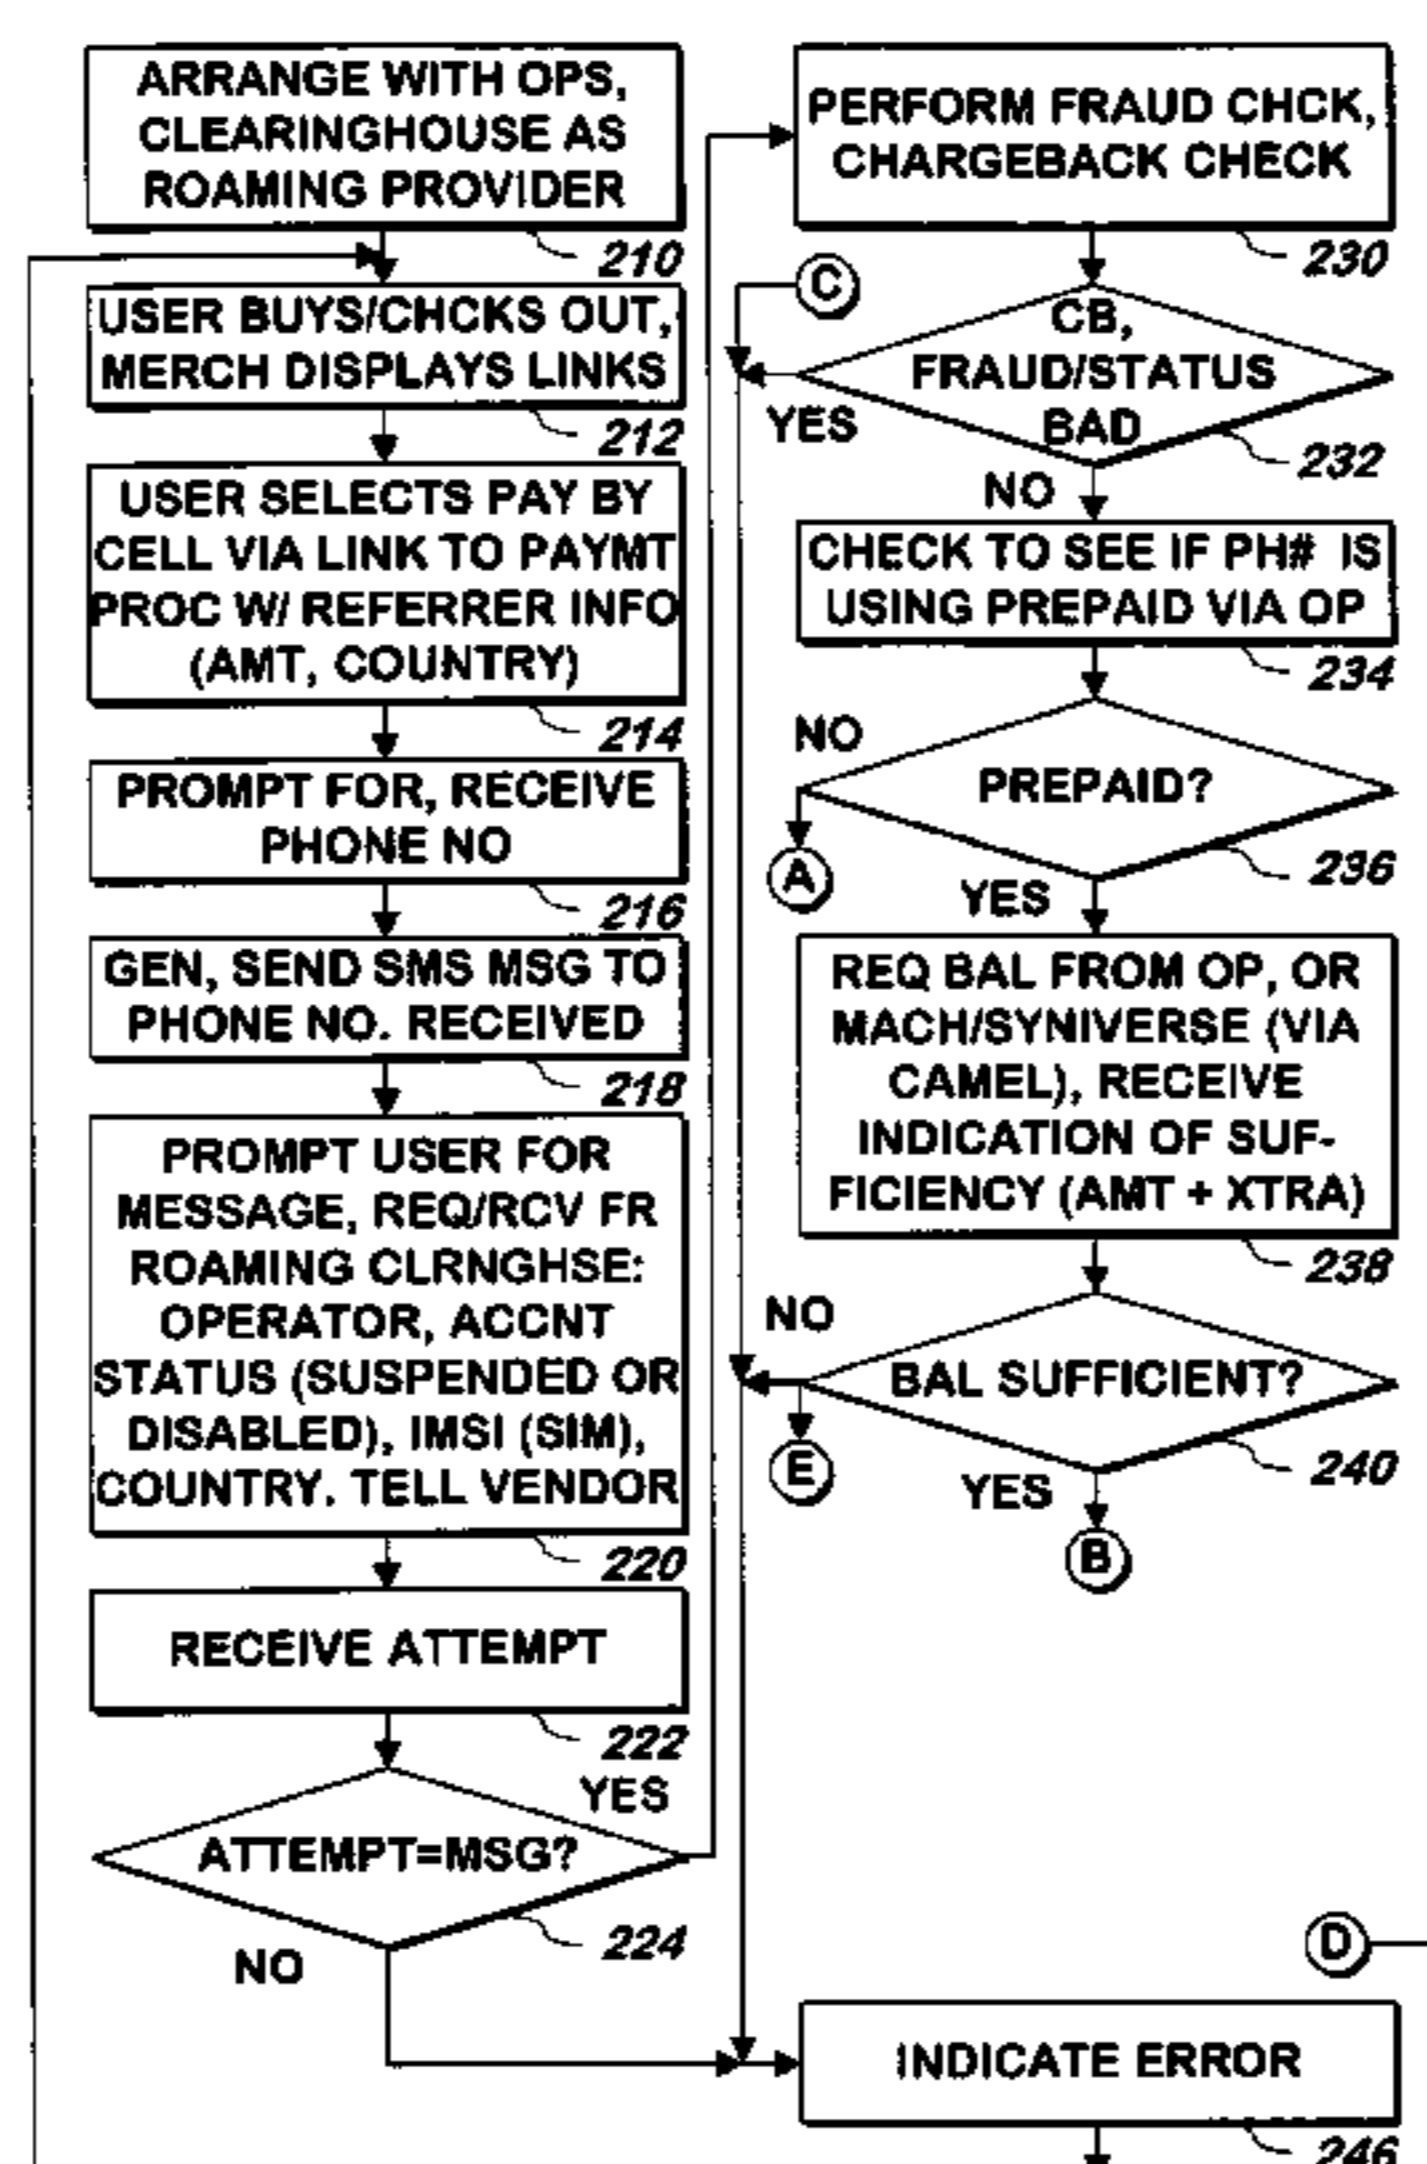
ARRANGE WITH OPS, CLEARINGHOUSE AS ROAMING PROVIDER

210

USER BUYS/CHCKS OUT, MERCH DISPLAYS LINKS

212

USER SELECTS PAY BY CELL VIA LINK TO PAYMT PROC W/ REFERRER INFO (AMT, COUNTRY)

214

PROMPT FOR, RECEIVE PHONE NO

216

GEN, SEND SMS MSG TO PHONE NO. RECEIVED

218

PROMPT USER FOR MESSAGE, REQ/RCV FR ROAMING CLRNGHSE: OPERATOR, ACCNT STATUS (SUSPENDED OR DISABLED), IMSI (SIM), COUNTRY. TELL VENDOR

220

RECEIVE ATTEMPT

222

YES

ATTEMPT=MSG?

224

NO

PERFORM FRAUD CHCK, CHARGEBACK CHECK

230

C

CB, FRAUD/STATUS BAD

YES

232

NO

CHECK TO SEE IF PH# IS USING PREPAID VIA OP

234

NO

PREPAID?

A

236

YES

REQ BAL FROM OP, OR MACH/SYNIVERSE (VIA CAMEL), RECEIVE INDICATION OF SUFFICIENCY (AMT + XTRA)

238

NO

BAL SUFFICIENT?

E

240

YES

B

D

INDICATE ERROR

246